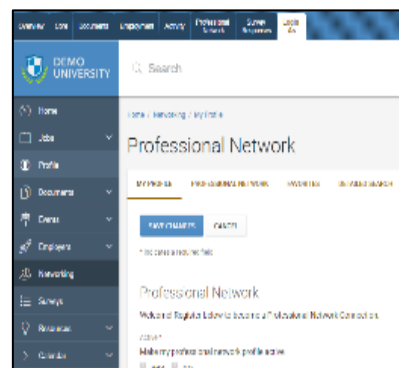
Overview Jobs Documents Employers Activity Professional Network Survey Responses Logout As

DEMO UNIVERSITY

Search

Home
Jobs
Profile
Documents
Events
Employers
Networking
Surveys
Resources
Calendar

Home / Networking / My Profile

Professional Network

MY PROFILE PROFESSIONAL NETWORK FAVORITES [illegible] SEARCH

SAVE CHANGES CANCEL

* indicates a required field

Professional Network

Welcome! Register below to become a Professional Network Connection.

Active*

Make my professional network profile active

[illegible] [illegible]